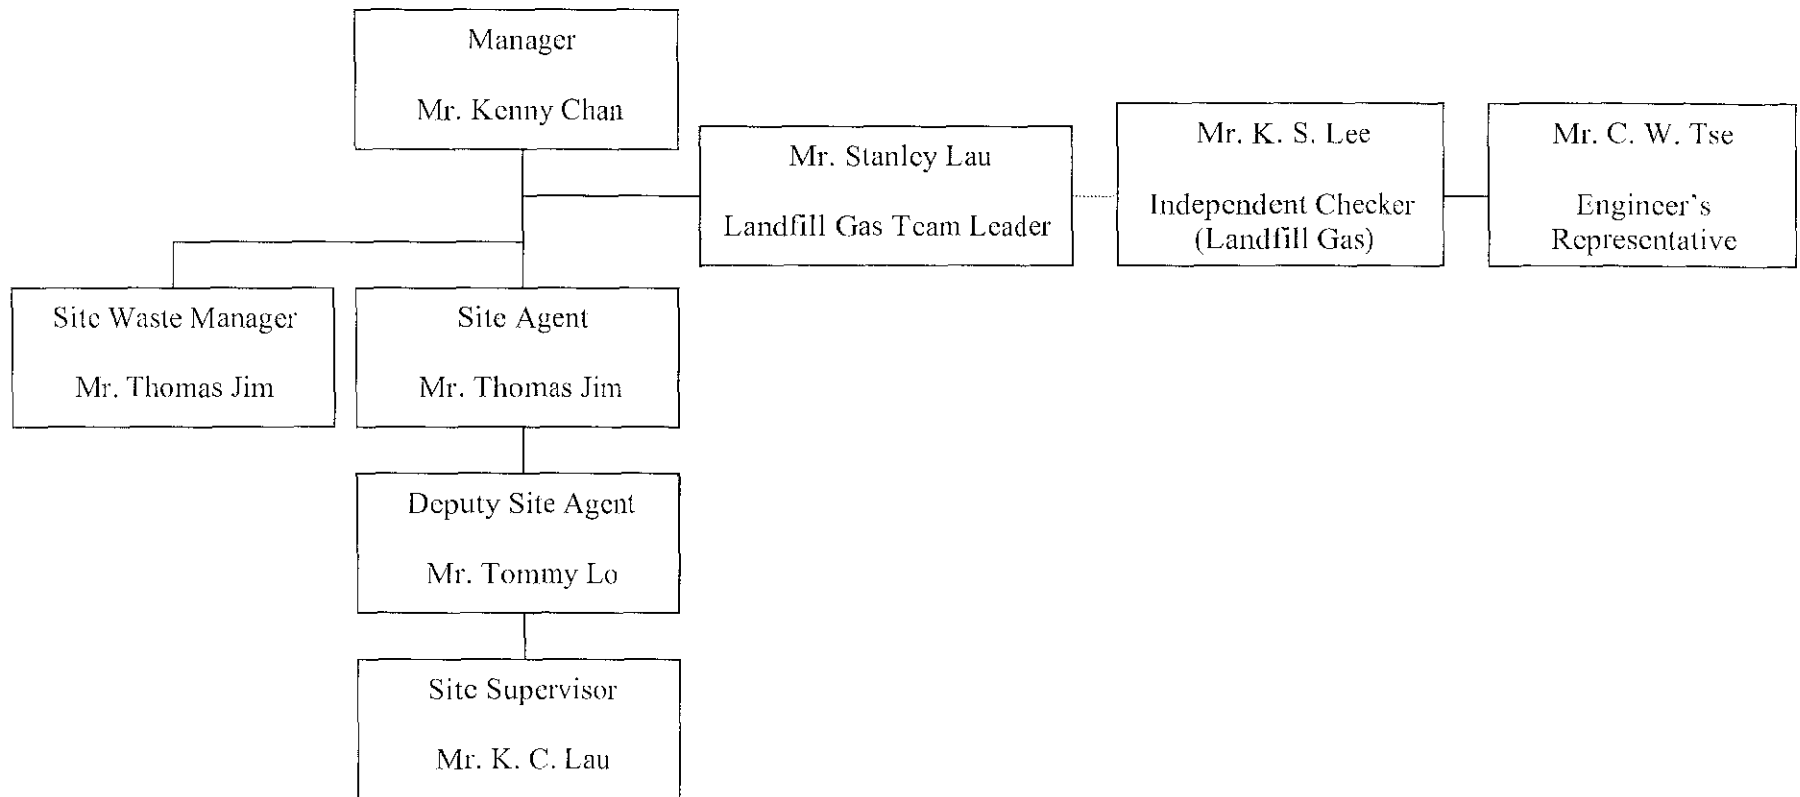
Manager

Mr. Kenny Chan

Mr. Stanley Lau

Landfill Gas Team Leader

Mr. K. S. Lee

Independent Checker (Landfill Gas)

Mr. C. W. Tse

Engineer's Representative

Site Waste Manager

Mr. Thomas Jim

Site Agent

Mr. Thomas Jim

Deputy Site Agent

Mr. Tommy Lo

Site Supervisor

Mr. K. C. Lau